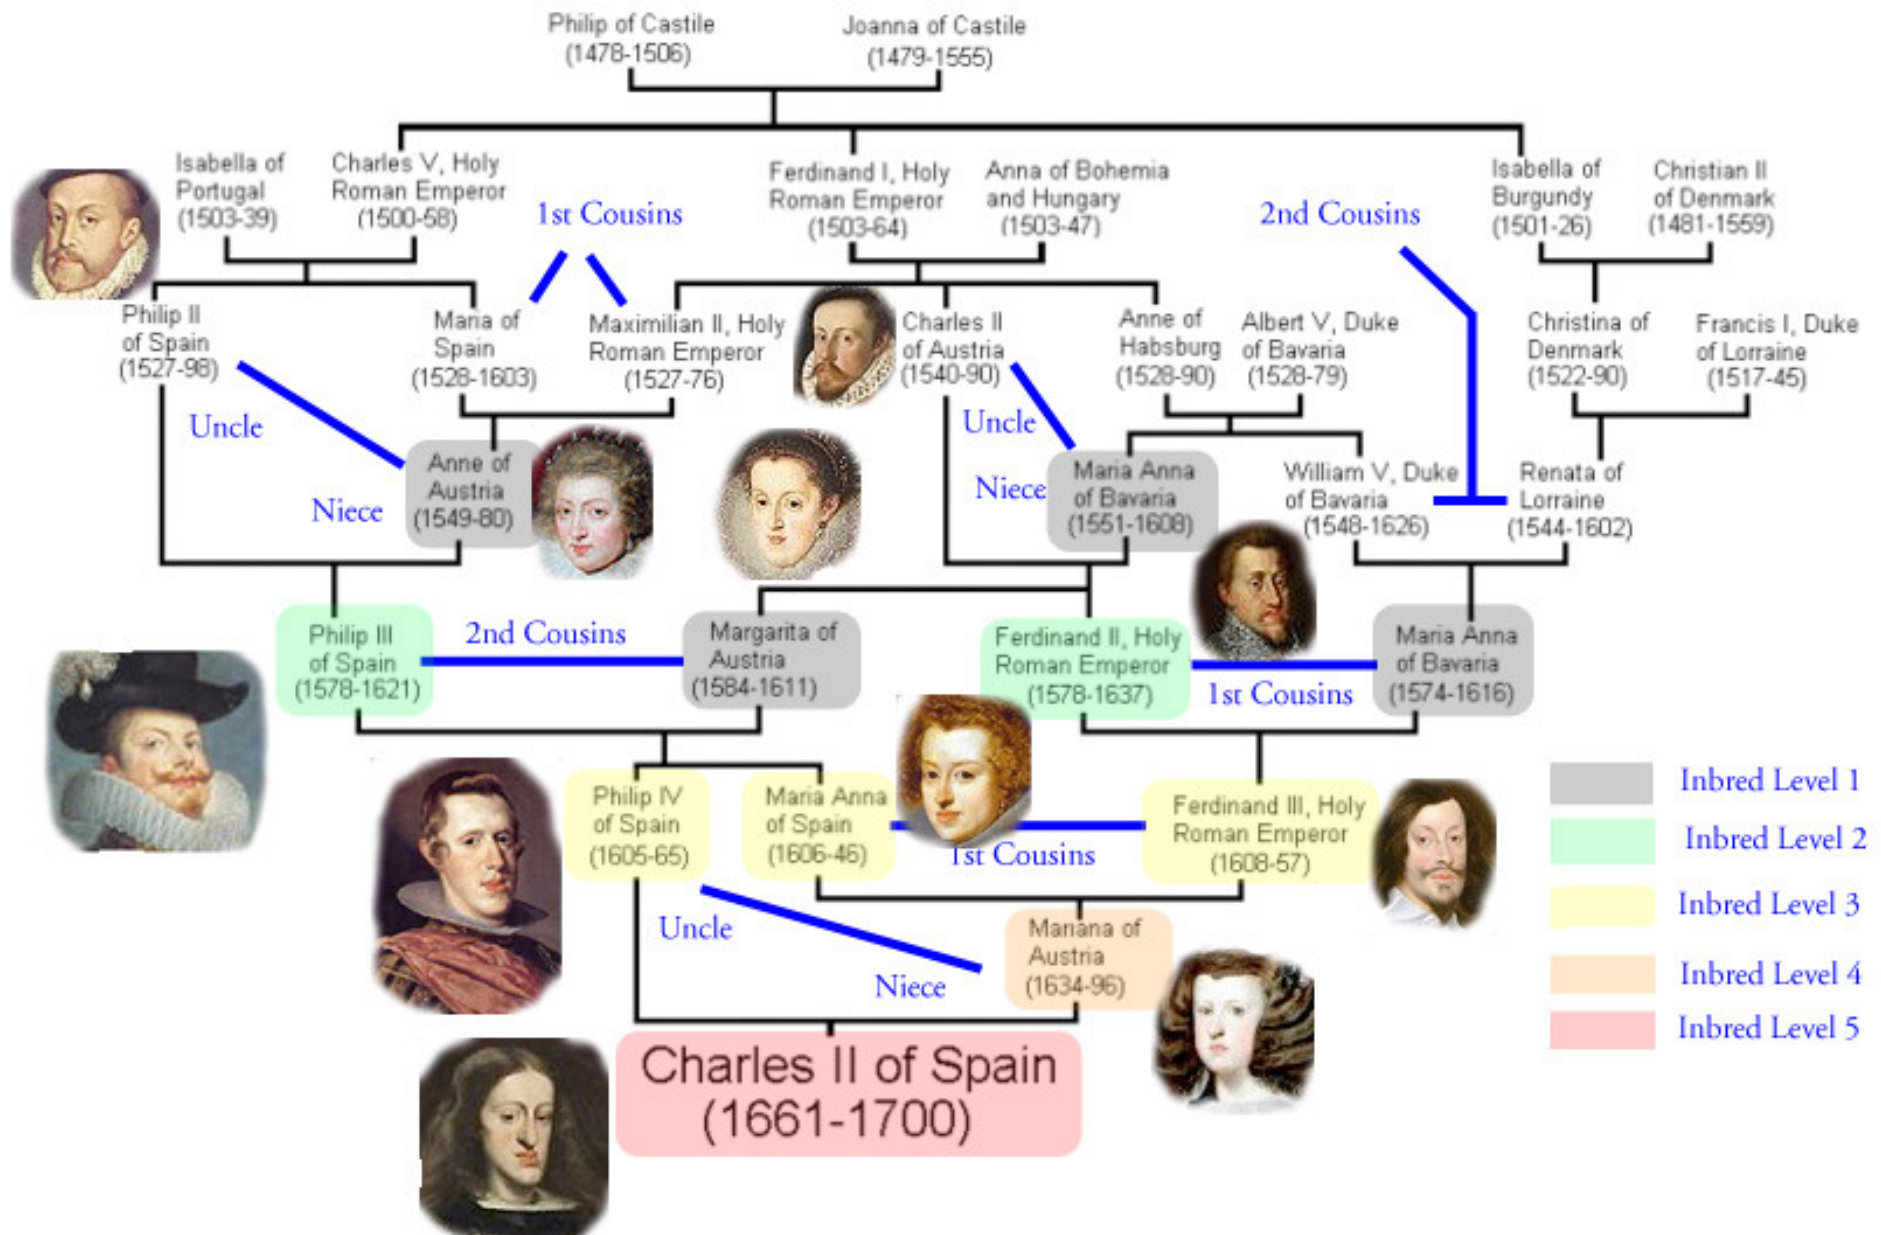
Philip of Castile (1478-1506)

Joanna of Castile (1479-1555)

Isabella of Portugal (1503-39)

Charles V, Holy Roman Emperor (1500-58)

1st Cousins

Ferdinand I, Holy Roman Emperor (1503-64)

Anna of Bohemia and Hungary (1503-47)

2nd Cousins

Isabella of Burgundy (1501-26)

Christian II of Denmark (1481-1559)

Philip II of Spain (1527-98)

Maria of Spain (1528-1603)

Maximilian II, Holy Roman Emperor (1527-76)

Charles II of Austria (1540-90)

Anne of Habsburg (1528-90)

Albert V, Duke of Bavaria (1528-79)

Christina of Denmark (1522-90)

Francis I, Duke of Lorraine (1517-45)

Uncle

Niece

Anne of Austria (1549-80)

Uncle

Niece

Maria Anna of Bavaria (1551-1608)

William V, Duke of Bavaria (1548-1626)

Renata of Lorraine (1544-1602)

Philip III of Spain (1578-1621)

2nd Cousins

Margarita of Austria (1584-1611)

Ferdinand II, Holy Roman Emperor (1578-1637)

1st Cousins

Maria Anna of Bavaria (1574-1616)

Philip IV of Spain (1605-65)

Maria Anna of Spain (1606-46)

1st Cousins

Ferdinand III, Holy Roman Emperor (1608-57)

Uncle

Niece

Mariana of Austria (1634-96)

Charles II of Spain (1661-1700)

Inbred Level 1

Inbred Level 2

Inbred Level 3

Inbred Level 4

Inbred Level 5